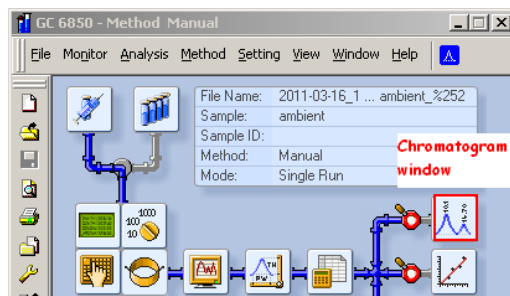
GC 6850 - Method Manual

File Monitor Analysis Method Setting View Window Help

| File Name: | 2011-03-16_1 ... ambient_%252 |
|---|---|
| Sample: | ambient |
| Sample ID: | |
| Method: | Manual |
| Mode: | Single Run |

Chromatogram window

1000
100
10